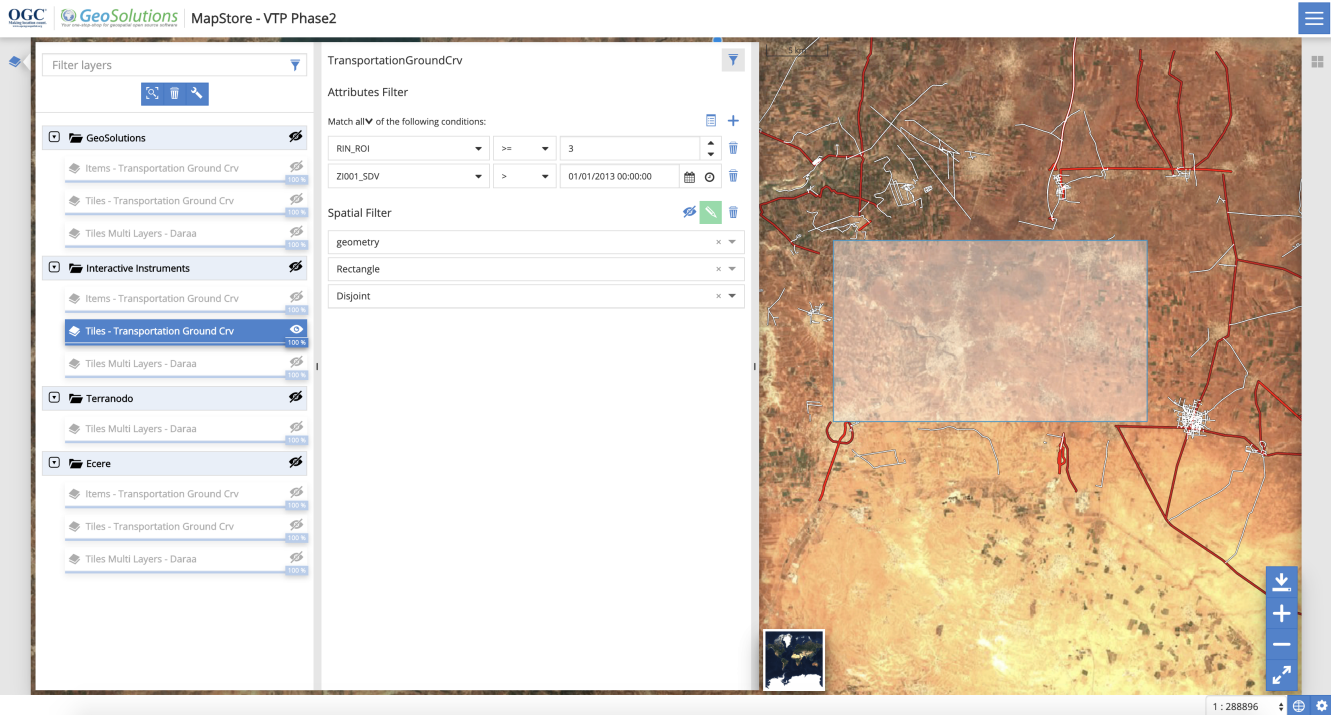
OGC Making location count. GeoSolutions Your one-stop-shop for geospatial open source software MapStore - VTP Phase2

Filter layers

GeoSolutions
Items - Transportation Ground Crv
100 %
Tiles - Transportation Ground Crv
100 %
Tiles Multi Layers - Daraa
100 %
Interactive Instruments
Items - Transportation Ground Crv
100 %
Tiles - Transportation Ground Crv
100 %
Tiles Multi Layers - Daraa
100 %
Terranodo
Tiles Multi Layers - Daraa
100 %
Ecere
Items - Transportation Ground Crv
100 %
Tiles - Transportation Ground Crv
100 %
Tiles Multi Layers - Daraa
100 %

TransportationGroundCrv

Attributes Filter

Match all of the following conditions:

| RIN_ROI | >= | 3 |
|---|---|---|
| ZI001_SDV | > | 01/01/2013 00:00:00 |

Spatial Filter

geometry
Rectangle
Disjoint

5 km

1 : 288896